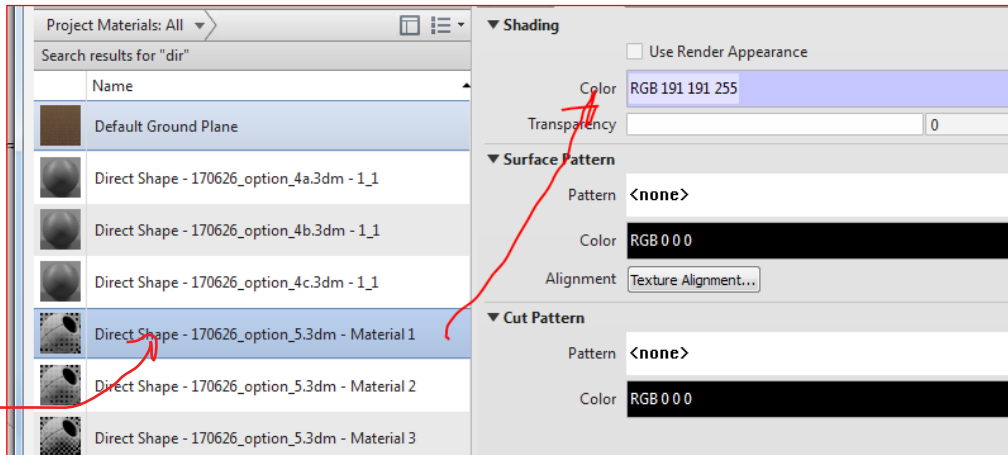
Project Materials: All

Search results for "dir"

Name

Default Ground Plane

Direct Shape - 170626_option_4a.3dm - 1_1

Direct Shape - 170626_option_4b.3dm - 1_1

Direct Shape - 170626_option_4c.3dm - 1_1

Direct Shape - 170626_option_5.3dm - Material 1

Direct Shape - 170626_option_5.3dm - Material 2

Direct Shape - 170626_option_5.3dm - Material 3

Shading

Use Render Appearance

Color RGB 191 191 255

Transparency 0

Surface Pattern

Pattern <none>

Color RGB 0 0 0

Alignment Texture Alignment...

Cut Pattern

Pattern <none>

Color RGB 0 0 0